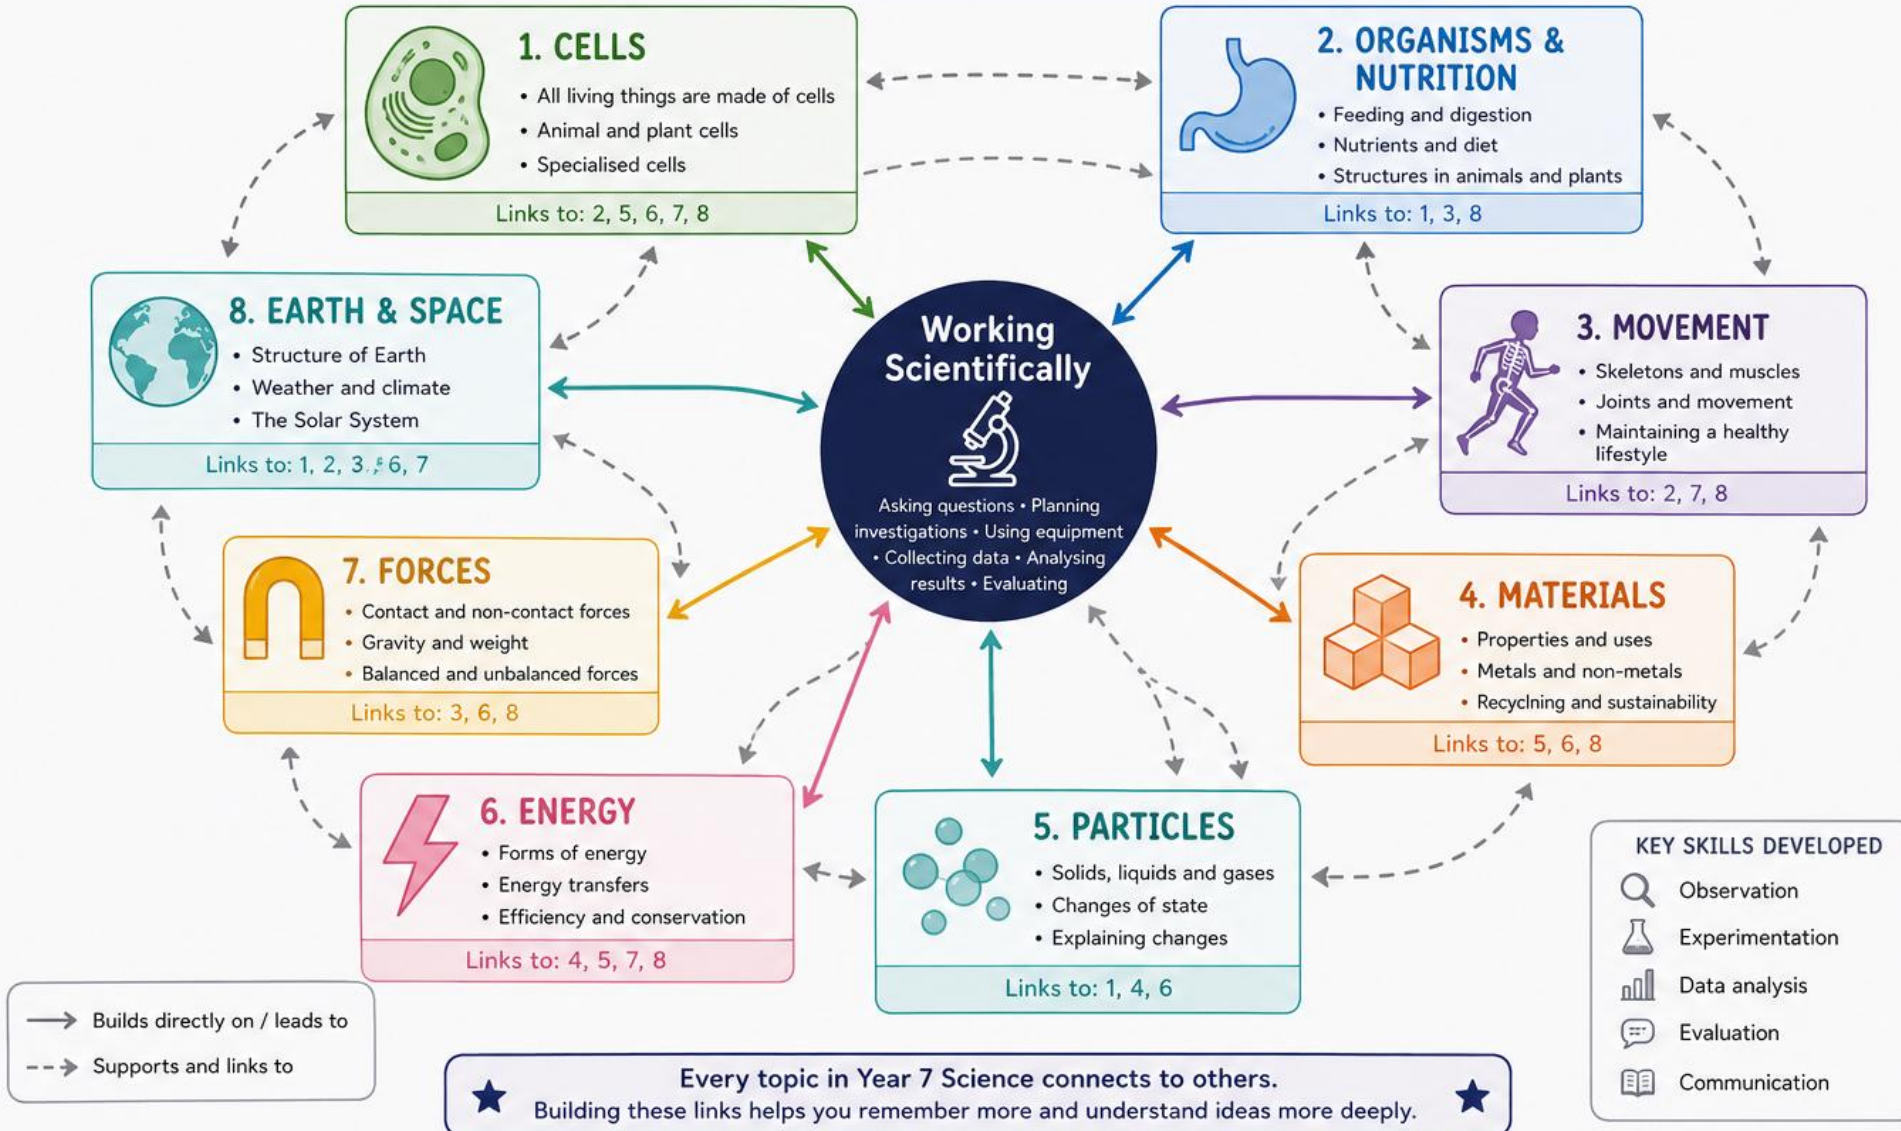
1. CELLS
• All living things are made of cells
• Animal and plant cells
• Specialised cells
Links to: 2, 5, 6, 7, 8

2. ORGANISMS & NUTRITION
• Feeding and digestion
• Nutrients and diet
• Structures in animals and plants
Links to: 1, 3, 8

8. EARTH & SPACE
• Structure of Earth
• Weather and climate
• The Solar System
Links to: 1, 2, 3, 6, 7

Working Scientifically
Asking questions • Planning investigations • Using equipment • Collecting data • Analysing results • Evaluating

3. MOVEMENT
• Skeletons and muscles
• Joints and movement
• Maintaining a healthy lifestyle
Links to: 2, 7, 8

7. FORCES
• Contact and non-contact forces
• Gravity and weight
• Balanced and unbalanced forces
Links to: 3, 6, 8

4. MATERIALS
• Properties and uses
• Metals and non-metals
• Recyclning and sustainability
Links to: 5, 6, 8

6. ENERGY
• Forms of energy
• Energy transfers
• Efficiency and conservation
Links to: 4, 5, 7, 8

5. PARTICLES
• Solids, liquids and gases
• Changes of state
• Explaining changes
Links to: 1, 4, 6

KEY SKILLS DEVELOPED
Observation
Experimentation
Data analysis
Evaluation
Communication

Builds directly on / leads to
Supports and links to

Every topic in Year 7 Science connects to others.
Building these links helps you remember more and understand ideas more deeply.